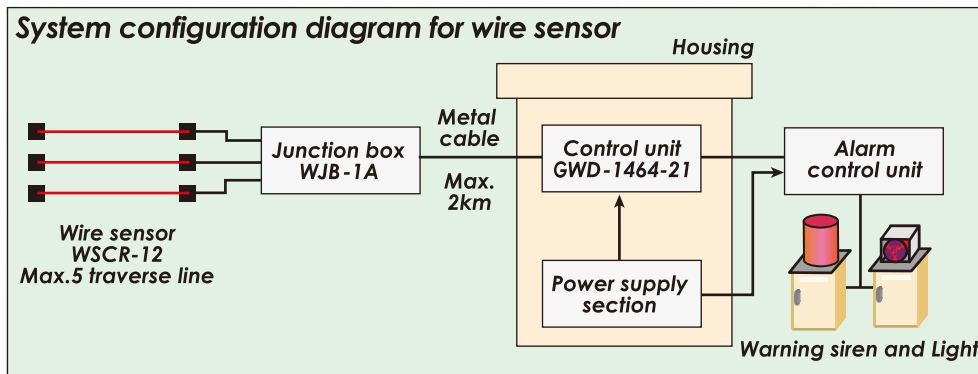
System configuration diagram for wire sensor

Housing

Junction box
WJB-1A

Metal cable

Max. 2km

Control unit
GWD-1464-21

Alarm control unit

Wire sensor
WSCR-12
Max.5 traverse line

Power supply section

Warning siren and Light